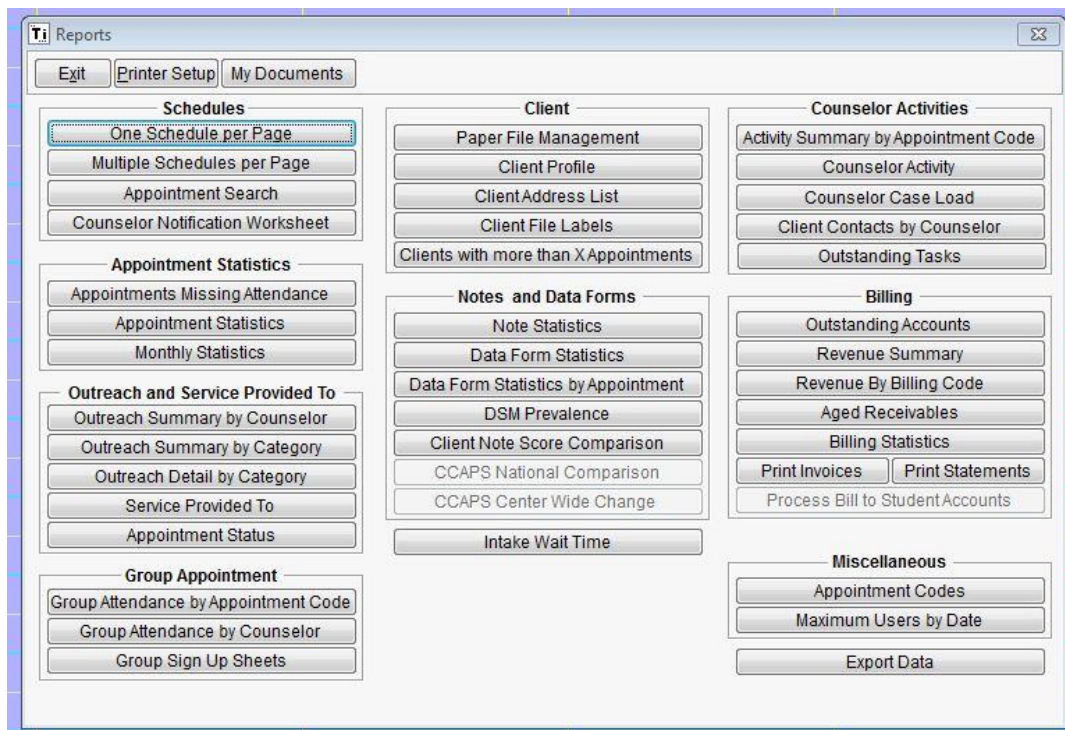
Ti Reports

Exit
Printer Setup
My Documents

Schedules
One Schedule per Page
Multiple Schedules per Page
Appointment Search
Counselor Notification Worksheet

Appointment Statistics
Appointments Missing Attendance
Appointment Statistics
Monthly Statistics

Outreach and Service Provided To
Outreach Summary by Counselor
Outreach Summary by Category
Outreach Detail by Category
Service Provided To
Appointment Status

Group Appointment
Group Attendance by Appointment Code
Group Attendance by Counselor
Group Sign Up Sheets

Client
Paper File Management
Client Profile
Client Address List
Client File Labels
Clients with more than X Appointments

Notes and Data Forms
Note Statistics
Data Form Statistics
Data Form Statistics by Appointment
DSM Prevalence
Client Note Score Comparison
CCAPS National Comparison
CCAPS Center Wide Change

Intake Wait Time

Counselor Activities
Activity Summary by Appointment Code
Counselor Activity
Counselor Case Load
Client Contacts by Counselor
Outstanding Tasks

Billing
Outstanding Accounts
Revenue Summary
Revenue By Billing Code
Aged Receivables
Billing Statistics
Print Invoices
Print Statements
Process Bill to Student Accounts

Miscellaneous
Appointment Codes
Maximum Users by Date

Export Data